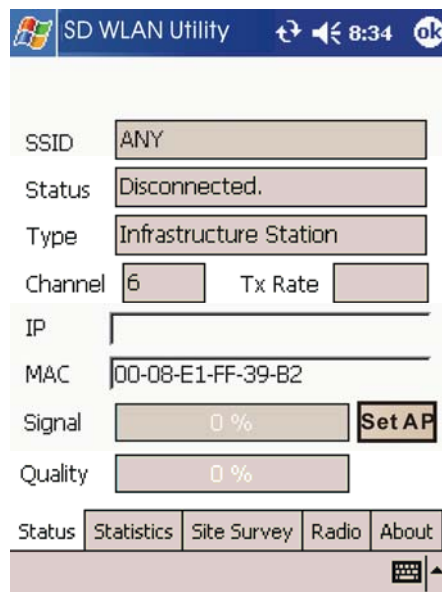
SD WLAN Utility 8:34 ok

SSID ANY

Status Disconnected.

Type Infrastructure Station

Channel 6 Tx Rate

IP

MAC 00-08-E1-FF-39-B2

Signal 0 % Set AP

Quality 0 %

Status Statistics Site Survey Radio About